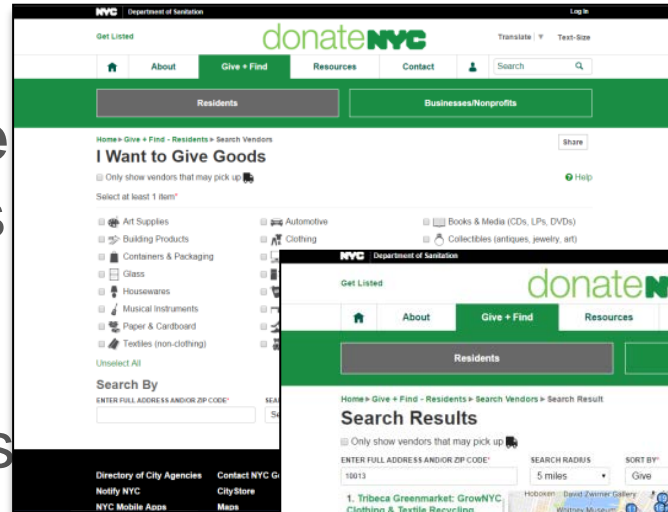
NYC Department of Sanitation

Log In

Get Listed

donateNYC

Translate | ▼ Text-Size

About Give + Find Resources Contact Search

Residents Businesses/Nonprofits

Home ▸ Give + Find - Residents ▸ Search Vendors

Share

I Want to Give Goods

Only show vendors that may pick up

Help

Select at least 1 item*

Art Supplies
Automotive
Books & Media (CDs, LPs, DVDs)
Building Products
Clothing
Collectibles (antiques, jewelry, art)
Containers & Packaging
Glass
Housewares
Musical Instruments
Paper & Cardboard
Textiles (non-clothing)

Unselect All

Search By

ENTER FULL ADDRESS AND/OR ZIP CODE*

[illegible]

Directory of City Agencies
Contact NYC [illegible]
Notify NYC
CityStore
NYC Mobile Apps
Maps

NYC Department of Sanitation

Get Listed

donateN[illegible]

About Give + Find Resources

Residents

Home ▸ Give + Find - Residents ▸ Search Vendors ▸ Search Result

Search Results

Only show vendors that may pick up

ENTER FULL ADDRESS AND/OR ZIP CODE*

10013

SEARCH RADIUS

5 miles

SORT BY*

Give

1. Tribeca Greenmarket: GrowNYC Clothing & Textile Recycling

Hoboken David Zwirner Gallery

Whitney Museum